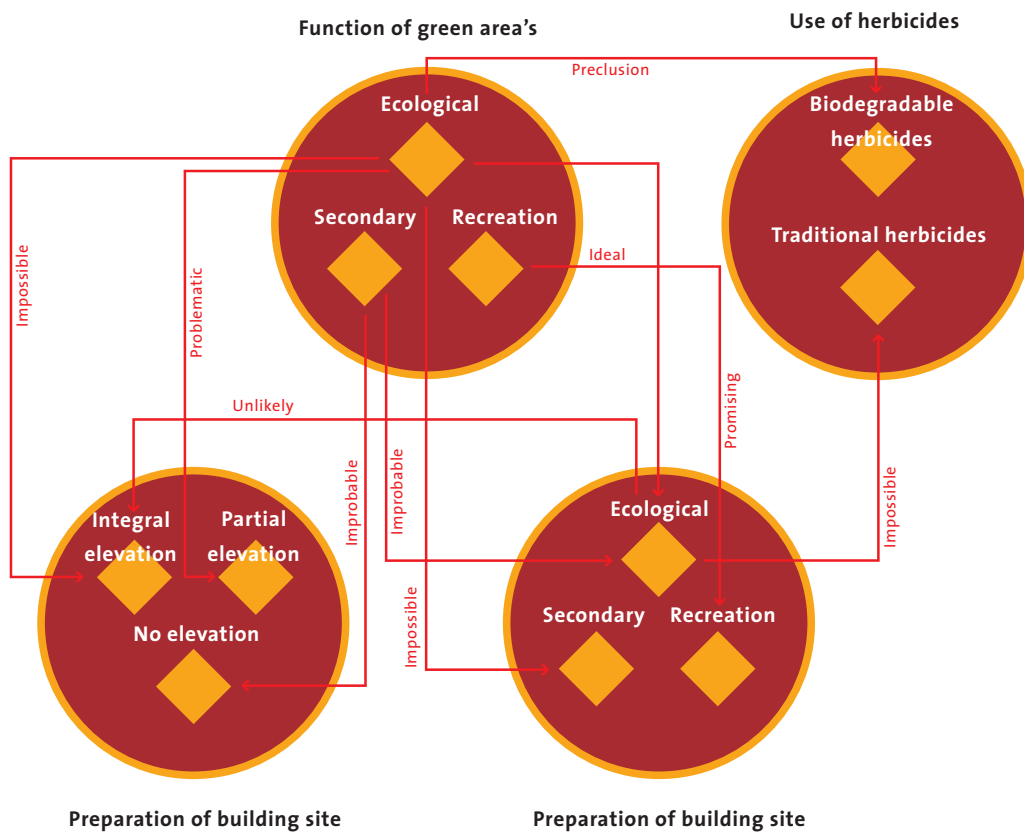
Function of green area's

Use of herbicides

Preclusion

Ecological

Secondary

Recreation

Biodegradable herbicides

Traditional herbicides

Impossible

Problematic

Ideal

Promising

Unlikely

Improbable

Improbable

Impossible

Impossible

Integral elevation

Partial elevation

No elevation

Ecological

Secondary

Recreation

Preparation of building site

Preparation of building site